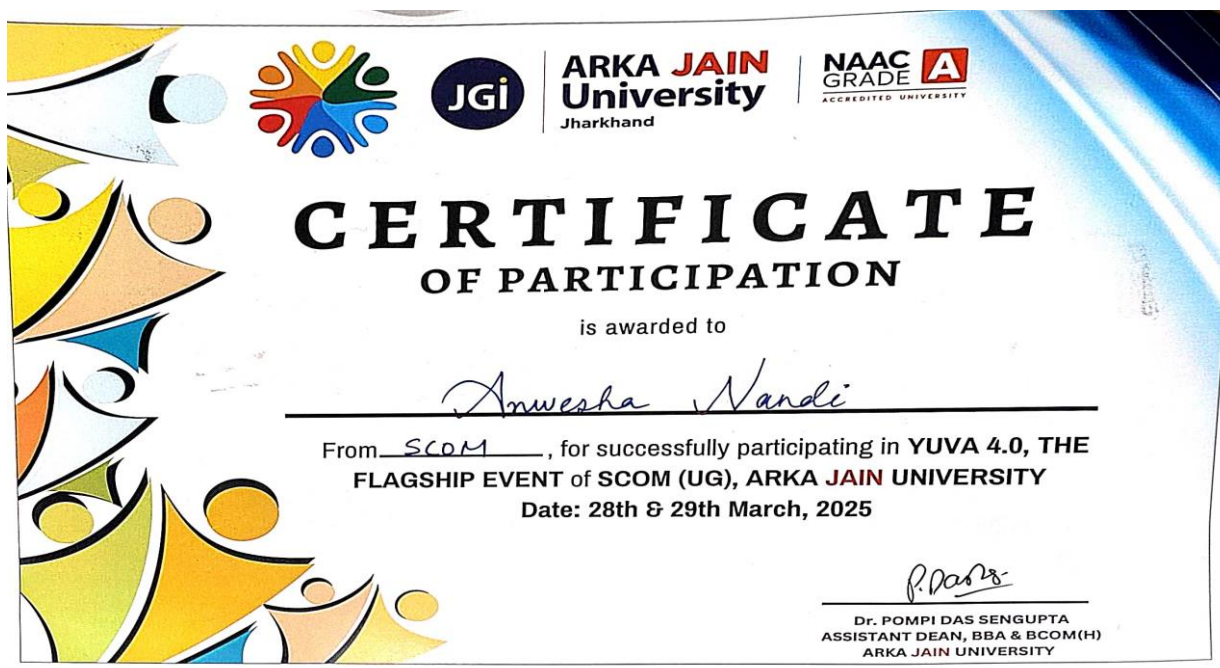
JGi ARKA JAIN University Jharkhand

NAAC GRADE A ACCREDITED UNIVERSITY

CERTIFICATE
OF PARTICIPATION

is awarded to

Anwesha Nandi

From SCOM, for successfully participating in YUVA 4.0, THE FLAGSHIP EVENT of SCOM (UG), ARKA JAIN UNIVERSITY
Date: 28th & 29th March, 2025

P.Das

Dr. POMPI DAS SENGUPTA
ASSISTANT DEAN, BBA & BCOM(H)
ARKA JAIN UNIVERSITY